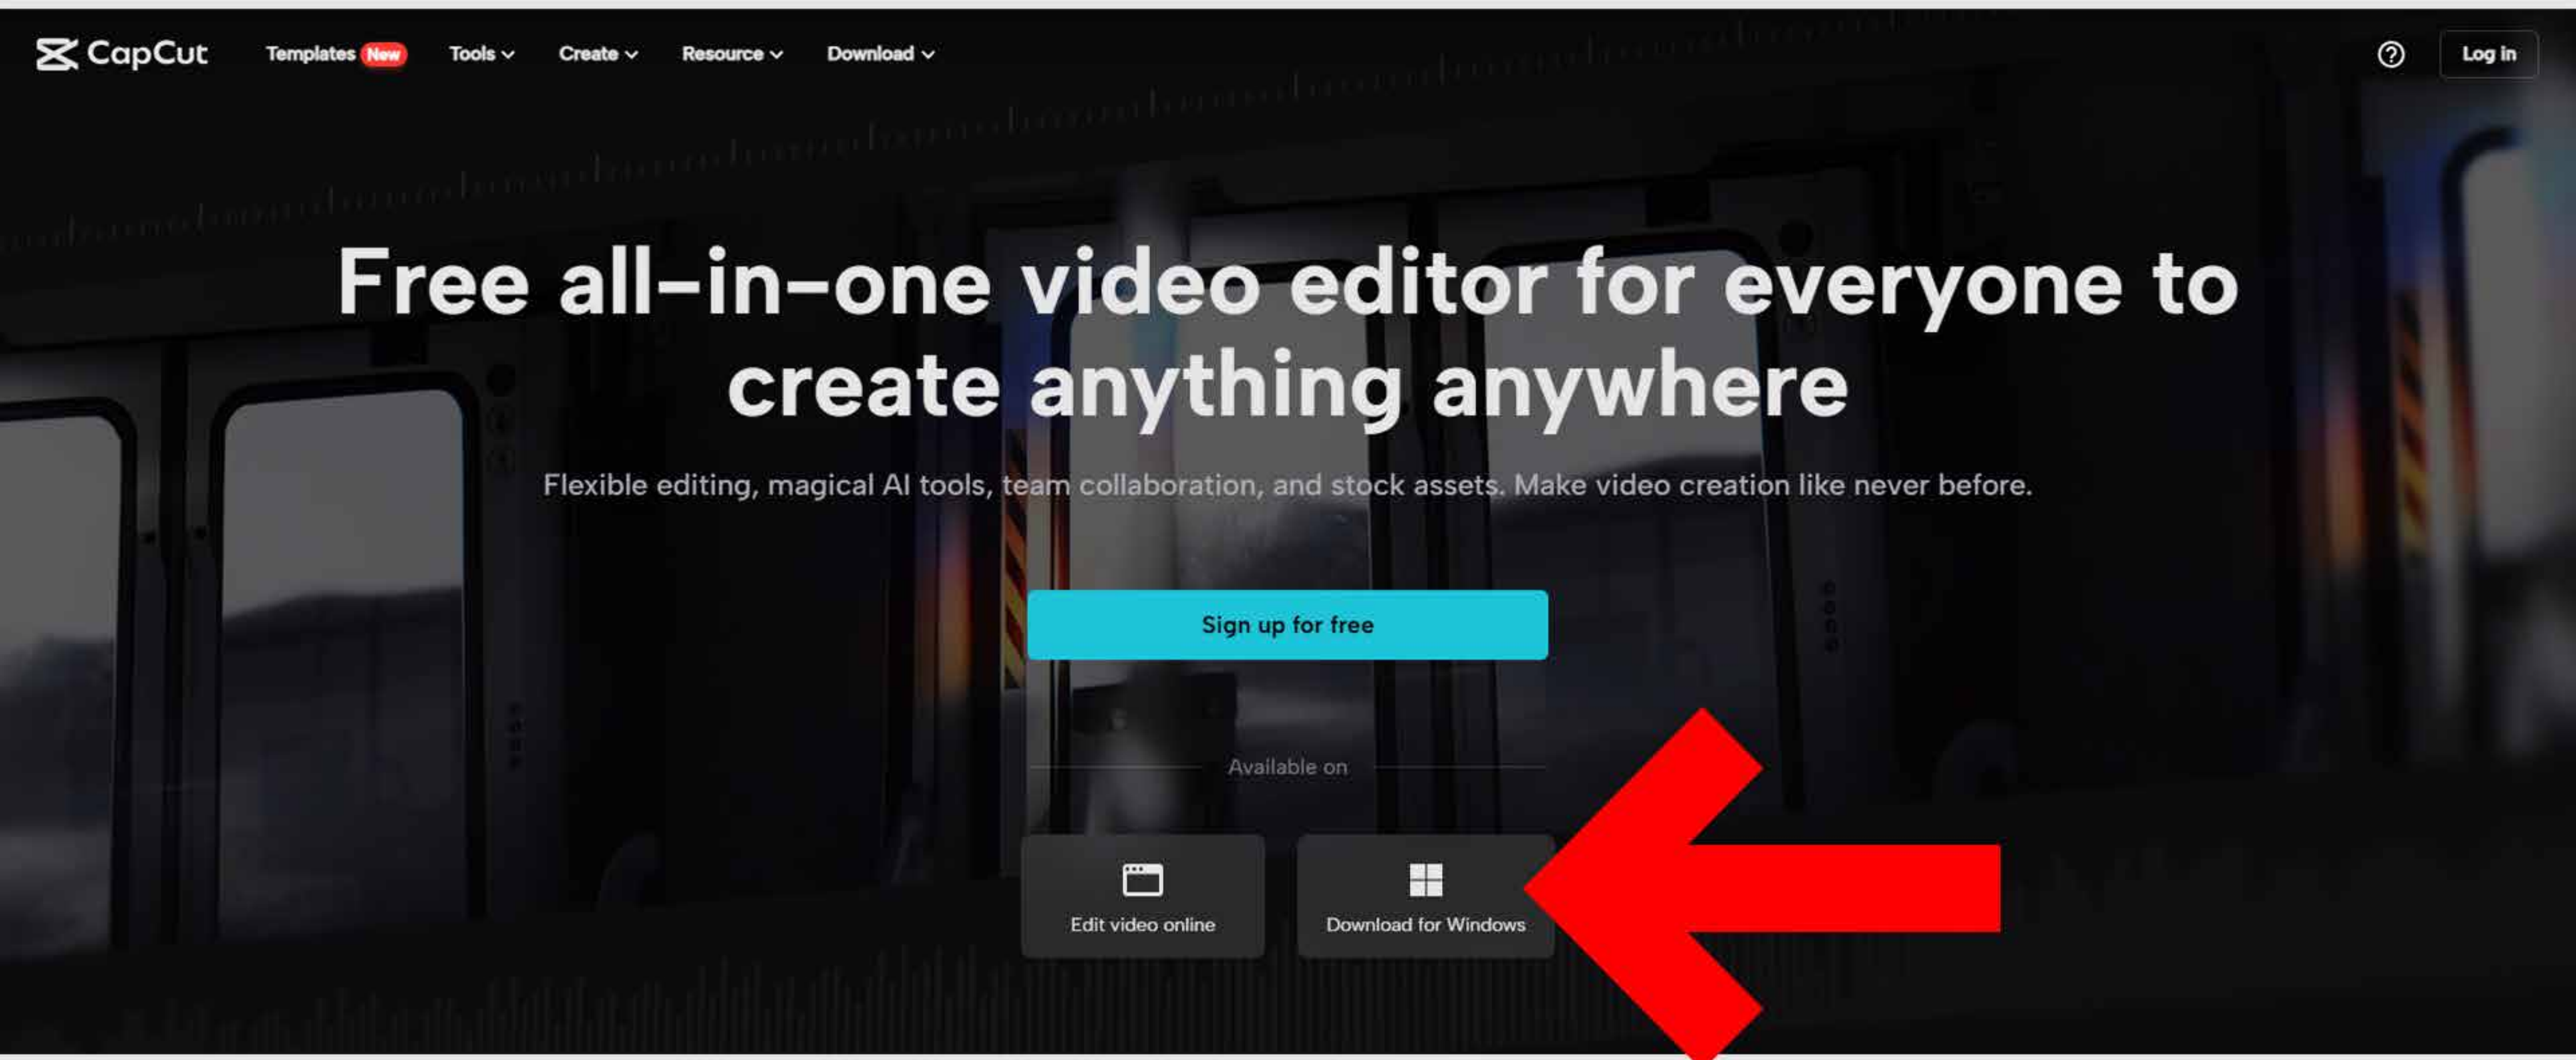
CapCut Templates New Tools Create Resource Download

Log in

Free all-in-one video editor for everyone to create anything anywhere

Flexible editing, magical AI tools, team collaboration, and stock assets. Make video creation like never before.

Sign up for free

Available on

Edit video online

Download for Windows